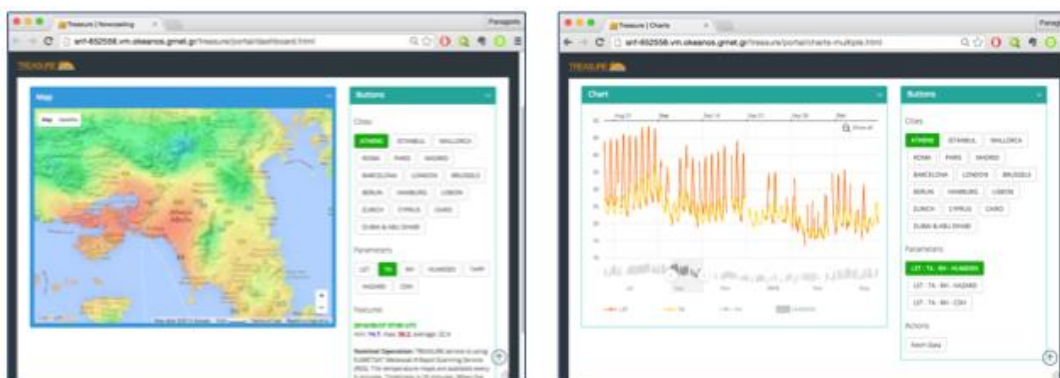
Treasure | Nowcasting
Panagiotis
snf-652558.vm.okeanos.grnet.gr/treasure/portal/dashboard.html
TREASURE
Map
Map Satellite
Buttons
Cities
ATHENS ISTANBUL MALLORCA
ROMA PARIS MADRID
BARCELONA LONDON BRUSSELS
BERLIN HAMBURG LISBON
ZURICH CYPRUS CAIRO
DUBAI & ABU DHABI
Parameters
LST TA RH HUMIDEX THPI
HAZARD CDH
Featured
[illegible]
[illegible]
Nowcast Operation: "TREASURE service is using EUMETSAT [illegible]

Treasure | Charts
snf-652558.vm.okeanos.grnet.gr/treasure/portal/charts-multiple.html
TREASURE
Chart
Buttons
Cities
ATHENS ISTANBUL MALLORCA
ROMA PARIS MADRID
BARCELONA LONDON BRUSSELS
BERLIN HAMBURG LISBON
ZURICH CYPRUS CAIRO
DUBAI & ABU DHABI
Parameters
LST - TA - RH - HUMIDEX
LST - TA - RH - HAZARD
LST - TA - RH - CDH
Actions
Fetch Data